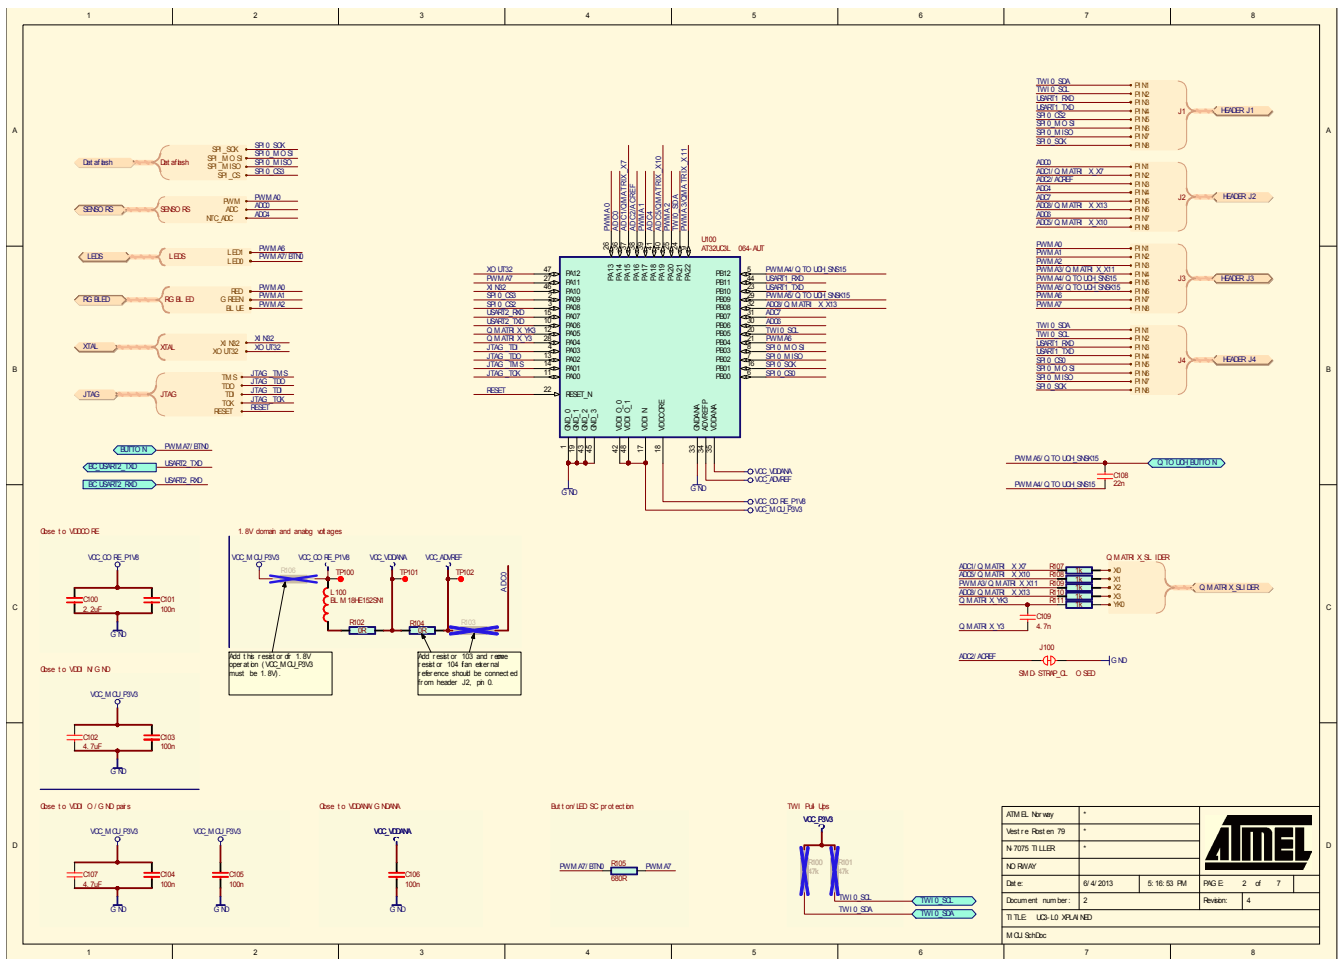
1 2 3 4 5 6 7 8

A

B

C

D

Dataflash
Dataflash
SPI_SCK SPI0_SCK
SPI_MOSI SPI0_MOSI
SPI_MISO SPI0_MISO
SPI_CS SPI0_CS3

SENSORS
SENSORS
PWM PWMA0
ADC ADC0
NTC_ADC ADC4

LEDS
LEDS
LED1 PWMA6
LED0 PWMA7/BTN0

RGBLED
RGBLED
RED PWMA0
GREEN PWMA1
BLUE PWMA2

XTAL
XTAL
XIN32 XIN32
XOUT32 XOUT32

JTAG
JTAG
TMS JTAG_TMS
TDO JTAG_TDO
TDI JTAG_TDI
TCK JTAG_TCK
RESET RESET

BUTTON PWMA7/BTN0
BC_USART2_TXD USART2_TXD
BC_USART2_RXD USART2_RXD

U100
AT32UC3L064-AUT

XOUT32 47 PA12
PWMA7 27 PA11
XIN32 46 PA10
SPI0_CS3 PA09
SPI0_CS2 PA08
USART2_RXD 12 PA07
USART2_TXD 15 PA06
QMATRIX_YK3 PA05
QMATRIX_Y3 25 PA04
JTAG_TDI PA03
JTAG_TDO 11 PA02
JTAG_TMS 13 PA01
JTAG_TCK 14 PA00
RESET 22 RESET_N

PWMA0 ADC0 ADC1/QMATRIX_X7 ADC2/ACREF PWMA1 ADC4 ADC3/QMATRIX_X10 PWMA2 TWI0_SDA PWMA3/QMATRIX_X11
26 PA13 PA14 PA15 PA16 PA17 PA18 PA19 PA20 PA21 PA22

PB12 5 PWMA4/QTOUCH_SNS15
PB11 34 USART1_RXD
PB10 USART1_TXD
PB09 PWMA5/QTOUCH_SNSK15
PB08 ADC5/QMATRIX_X13
PB07 ADC7
PB06 30 ADC6
PB05 TWI0_SCL
PB04 PWMA6
PB03 SPI0_MOSI
PB02 SPI0_MISO
PB01 SPI0_SCK
PB00 SPI0_CS0

GND_0 GND_1 GND_2 GND_3 VDDIO_0 VDDIO_1 VDDIN VDDCORE GNDANA ADVREFP VDDANA
1 19 43 45 42 20 17 18 33 34 35
GND GND
VCC_VDDANA
VCC_ADVREF
VCC_CORE_P1V8
VCC_MCU_P3V3

TWI0_SDA PIN1
TWI0_SCL PIN2
USART1_RXD PIN3
USART1_TXD PIN4
SPI0_CS2 PIN5
SPI0_MOSI PIN6
SPI0_MISO PIN7
SPI0_SCK PIN8
J1 HEADER_J1

ADC0 PIN1
ADC1/QMATRIX_X7 PIN2
ADC2/ACREF PIN3
ADC4 PIN4
ADC7 PIN5
ADC5/QMATRIX_X13 PIN6
ADC6 PIN7
ADC3/QMATRIX_X10 PIN8
J2 HEADER_J2

PWMA0 PIN1
PWMA1 PIN2
PWMA2 PIN3
PWMA3/QMATRIX_X11 PIN4
PWMA4/QTOUCH_SNS15 PIN5
PWMA5/QTOUCH_SNSK15 PIN6
PWMA6 PIN7
PWMA7 PIN8
J3 HEADER_J3

TWI0_SDA PIN1
TWI0_SCL PIN2
USART1_RXD PIN3
USART1_TXD PIN4
SPI0_CS0 PIN5
SPI0_MOSI PIN6
SPI0_MISO PIN7
SPI0_SCK PIN8
J4 HEADER_J4

PWMA5/QTOUCH_SNS15 QTOUCH_BUTTON
C108 22n
PWMA4/QTOUCH_SNS15

Close to VDDCORE
VCC_CORE_P1V8
C100 2.2uF
C101 100n
GND

Close to VDDIN GND
VCC_MCU_P3V3
C102 4.7uF
C103 100n
GND

1.8V domain and analog voltages
VCC_MCU_P3V3 VCC_CORE_P1V8 VCC_VDDANA VCC_ADVREF
R106 TP100 TP101 TP102 ADC0
L100 BLM18HE152SN1
R102 0R R104 0R R103
Add this resistor if 1.8V operation (VCC_MCU_P3V3 must be 1.8V).
Add resistor 103 and remove resistor 104 if an external reference should be connected from header J2, pin 0.

QMATRIX_SLIDER
ADC1/QMATRIX_X7 R107 1k X0
ADC3/QMATRIX_X10 R108 1k X1
PWMA3/QMATRIX_X11 R109 1k X2
ADC5/QMATRIX_X13 R110 1k X3
QMATRIX_YK3 R111 1k YK0
QMATRIX_SLIDER
C109 4.7n
QMATRIX_Y3

J100
ADC2/ACREF GND
SMD_STRAP_CLOSED

Close to VDDIO/GND pairs
VCC_MCU_P3V3 VCC_MCU_P3V3
C107 4.7uF C104 100n C105 100n
GND GND

Close to VDDANA/GNDANA
VCC_VDDANA
C106 100n
GND

Button/LED SC protection
PWMA7/BTN0 R105 680R PWMA7

TWI Pull Ups
VCC_P3V3
R100 47k R101 47k
TWI0_SCL TWI0_SCL
TWI0_SDA TWI0_SDA

ATMEL Norway *
Vestre Rosten 79 *
N-7075 TILLER *
NORWAY
Date: 6/4/2013 5:16:53 PM PAGE: 2 of 7
Document number: 2 Revision: 4
TITLE: UC3-L0 XPLAINED
MCU.SchDoc
ATMEL